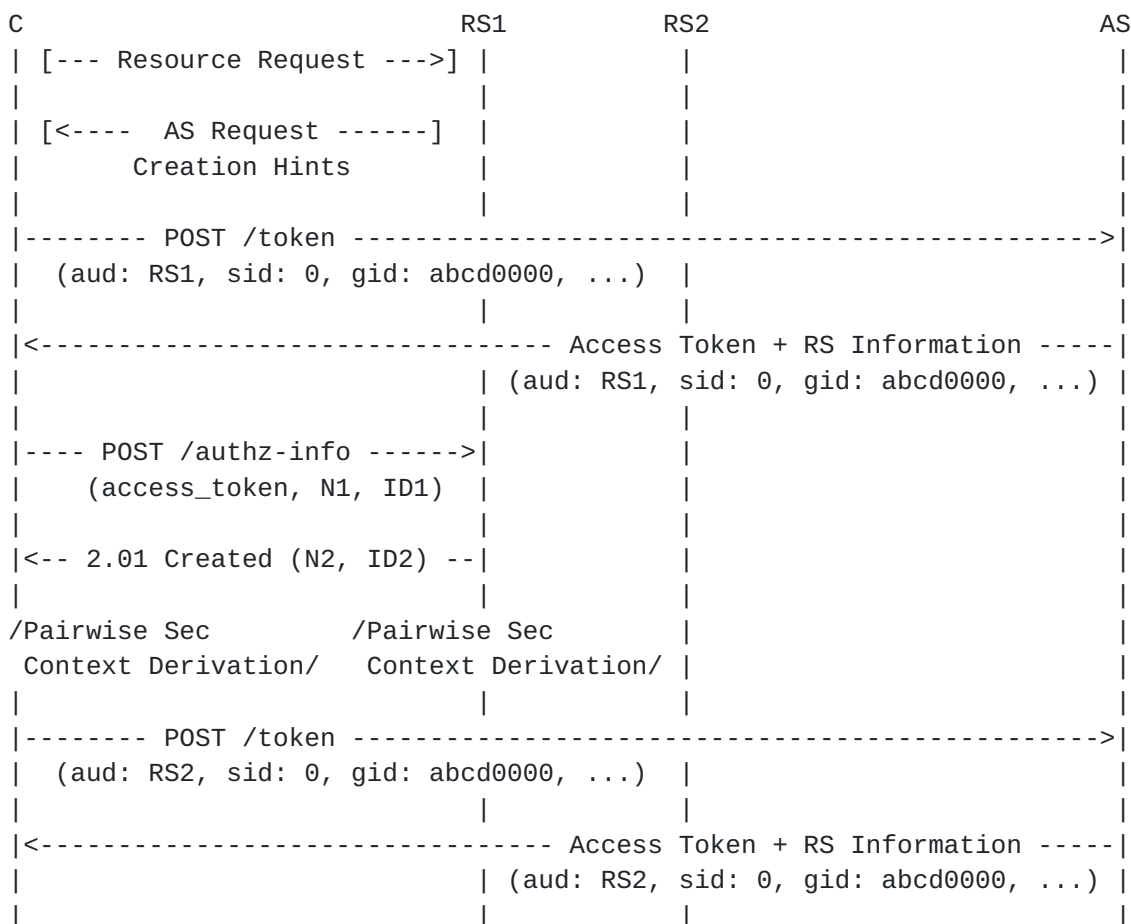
C RS1 RS2 AS

[--- Resource Request --->]

[<---- AS Request ------]
Creation Hints

-------- POST /token ------------------------------------------------->
(aud: RS1, sid: 0, gid: abcd0000, ...)

<------------------------------- Access Token + RS Information -----
(aud: RS1, sid: 0, gid: abcd0000, ...)

---- POST /authz-info ------>
(access_token, N1, ID1)

<-- 2.01 Created (N2, ID2) --

/Pairwise Sec Context Derivation/ /Pairwise Sec Context Derivation/

-------- POST /token ------------------------------------------------->
(aud: RS2, sid: 0, gid: abcd0000, ...)

<------------------------------- Access Token + RS Information -----
(aud: RS2, sid: 0, gid: abcd0000, ...)